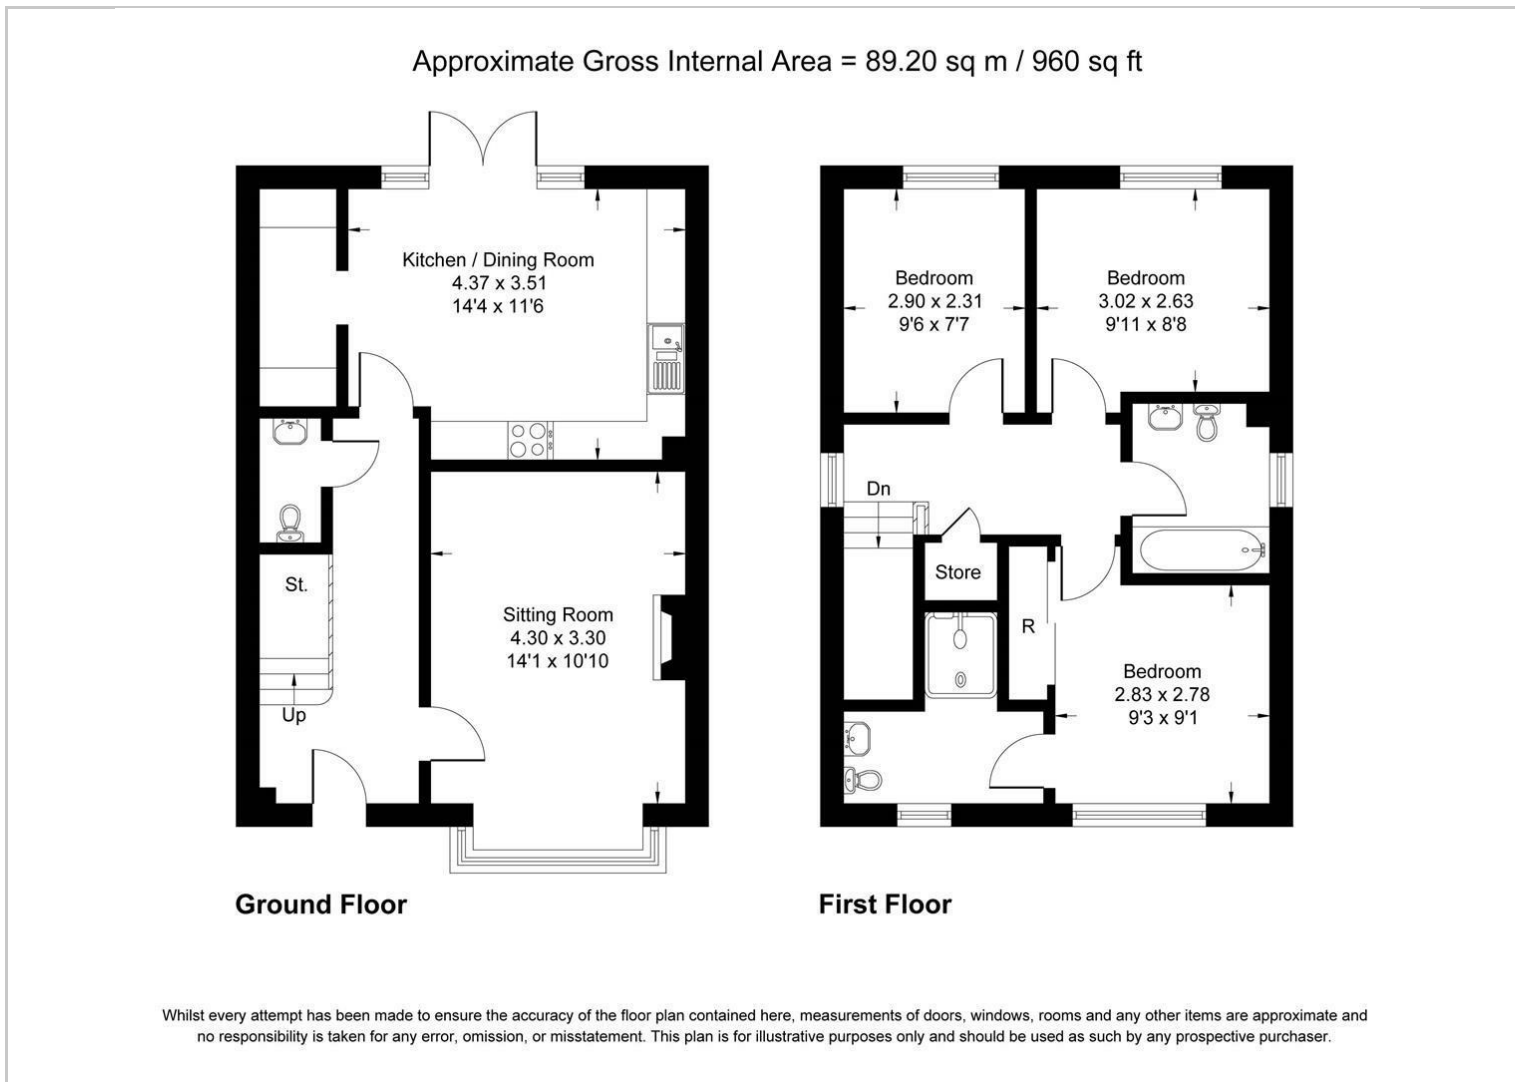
Approximate Gross Internal Area = 89.20 sq m / 960 sq ft

Kitchen / Dining Room
4.37 x 3.51
14'4 x 11'6

Sitting Room
4.30 x 3.30
14'1 x 10'10

St.

Up

Ground Floor

Bedroom
2.90 x 2.31
9'6 x 7'7

Bedroom
3.02 x 2.63
9'11 x 8'8

Dn

Store

R

Bedroom
2.83 x 2.78
9'3 x 9'1

First Floor

Whilst every attempt has been made to ensure the accuracy of the floor plan contained here, measurements of doors, windows, rooms and any other items are approximate and no responsibility is taken for any error, omission, or misstatement. This plan is for illustrative purposes only and should be used as such by any prospective purchaser.